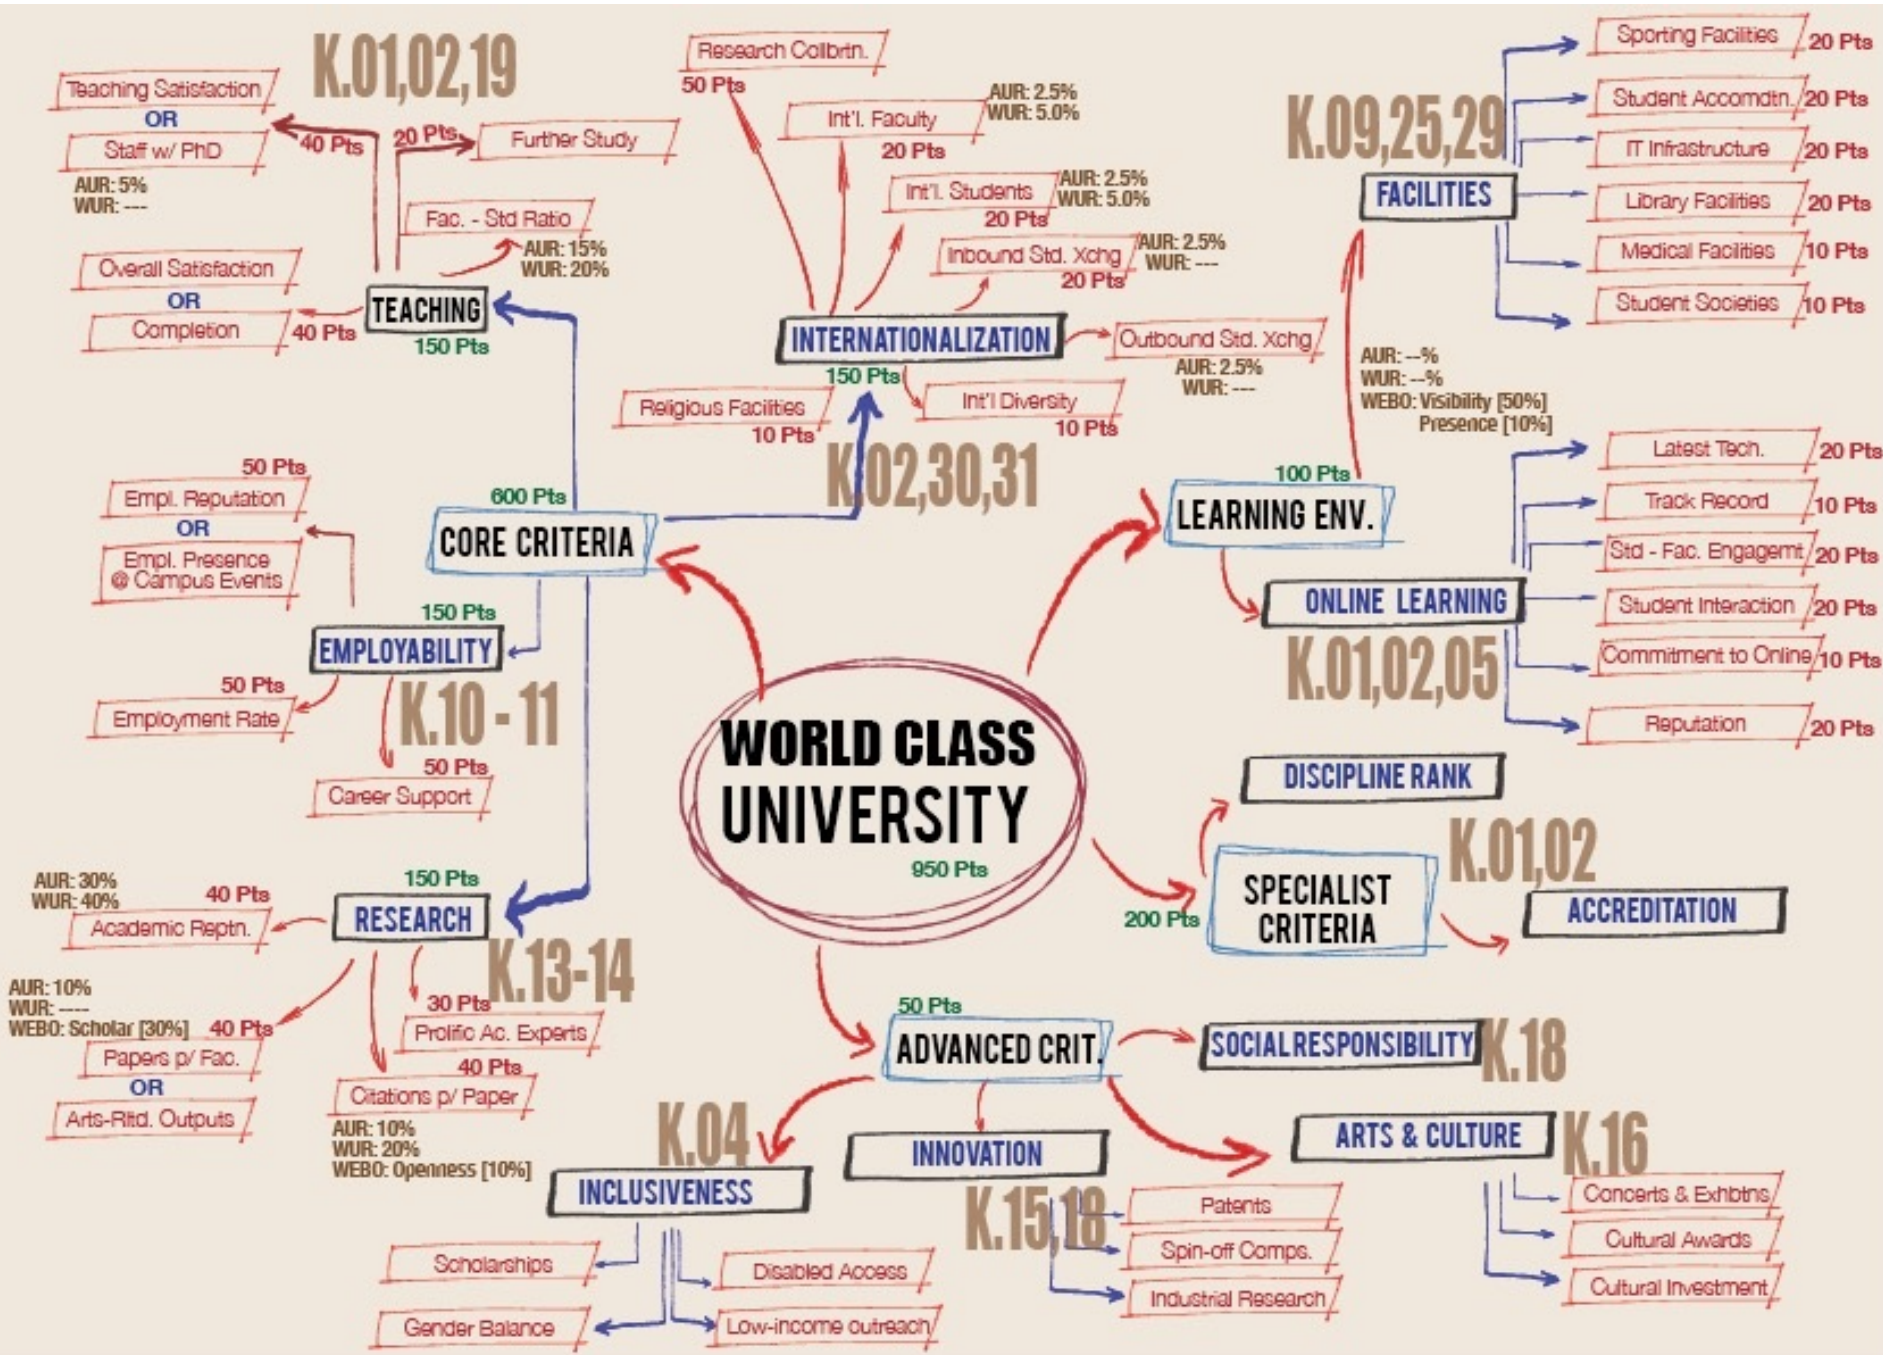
WORLD CLASS UNIVERSITY
950 Pts

600 Pts
CORE CRITERIA

TEACHING
150 Pts
K.01,02,19
Teaching Satisfaction
OR
Staff w/ PhD
AUR: 5%
WUR: ---
40 Pts
20 Pts
Further Study
Fac. - Std Ratio
AUR: 15%
WUR: 20%
Overall Satisfaction
OR
Completion
40 Pts

INTERNATIONALIZATION
150 Pts
K.02,30,31
Research Collbrtn.
50 Pts
Int'l. Faculty
20 Pts
AUR: 2.5%
WUR: 5.0%
Int'l. Students
20 Pts
AUR: 2.5%
WUR: 5.0%
Inbound Std. Xchg
20 Pts
AUR: 2.5%
WUR: ---
Outbound Std. Xchg
AUR: 2.5%
WUR: ---
Religious Facilities
10 Pts
Int'l Diversity
10 Pts

EMPLOYABILITY
150 Pts
K.10 - 11
50 Pts
Empl. Reputation
OR
Empl. Presence @ Campus Events
50 Pts
Employment Rate
50 Pts
Career Support

RESEARCH
150 Pts
K.13-14
AUR: 30%
WUR: 40%
40 Pts
Academic Reptn.
AUR: 10%
WUR: ---
WEBO: Scholar [30%]
40 Pts
Papers p/ Fac.
OR
Arts-Rltd. Outputs
30 Pts
Prolific Ac. Experts
40 Pts
Citations p/ Paper
AUR: 10%
WUR: 20%
WEBO: Openness [10%]

LEARNING ENV.
100 Pts
K.09,25,29
FACILITIES
Sporting Facilities
20 Pts
Student Accomdtn.
20 Pts
IT Infrastructure
20 Pts
Library Facilities
20 Pts
Medical Facilities
10 Pts
Student Societies
10 Pts
AUR: --%
WUR: --%
WEBO: Visibility [50%]
Presence [10%]

ONLINE LEARNING
K.01,02,05
Latest Tech.
20 Pts
Track Record
10 Pts
Std - Fac. Engagemt
20 Pts
Student Interaction
20 Pts
Commitment to Online
10 Pts
Reputation
20 Pts

SPECIALIST CRITERIA
200 Pts
DISCIPLINE RANK
K.01,02
ACCREDITATION

ADVANCED CRIT.
50 Pts
SOCIALRESPONSIBILITY
K.18
ARTS & CULTURE
K.16
Concerts & Exhbtns
Cultural Awards
Cultural Investment
INNOVATION
K.15,18
Patents
Spin-off Comps.
Industrial Research
INCLUSIVENESS
K.04
Scholarships
Gender Balance
Disabled Access
Low-income outreach